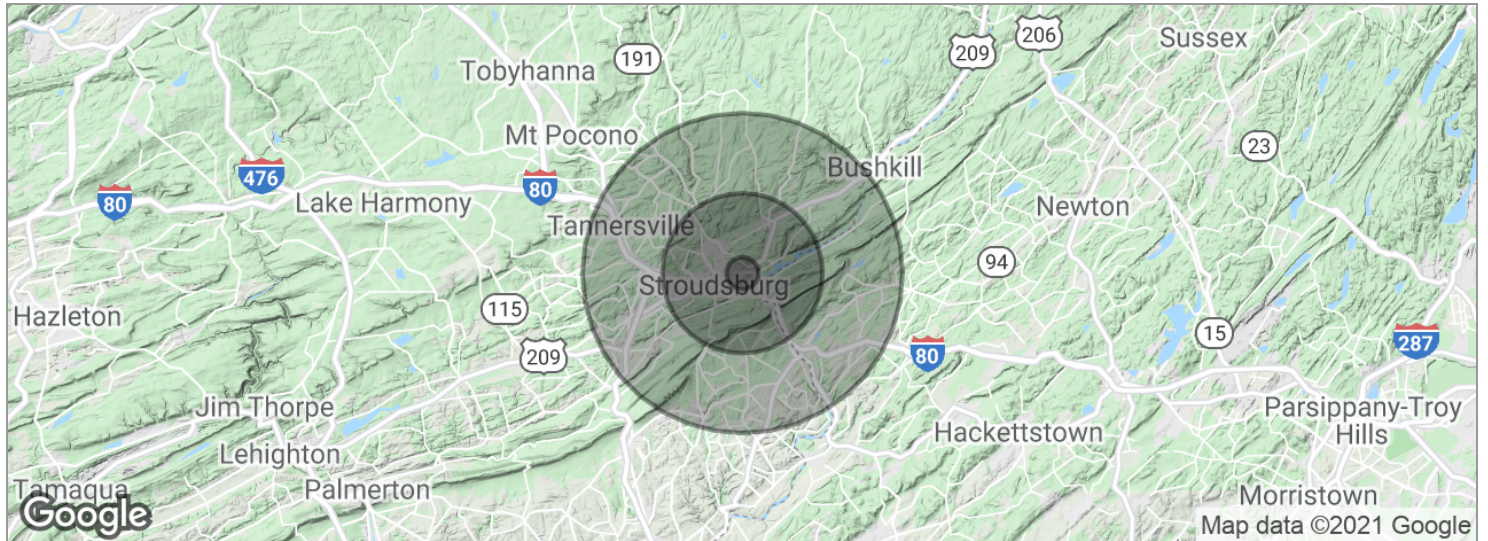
Tobyhanna
191
209
206
Sussex
Mt Pocono
476
80
Lake Harmony
80
Bushkill
23
Tannersville
Newton
94
Stroudsburg
Hazleton
115
15
209
80
287
Jim Thorpe
Parsippany-Troy Hills
Hackettstown
Lehighton
Tamaqua
Palmerton
Morristown
Google
Map data ©2021 Google